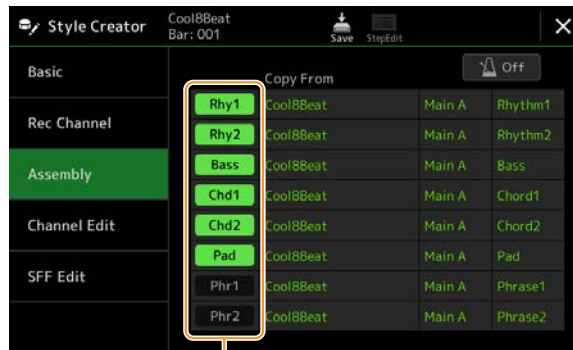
Style Creator

Cool8Beat
Bar: 001

Save StepEdit

×

Basic

Rec Channel

Assembly

Channel Edit

SFF Edit

Copy From

Off

| | | | |
|---|---|---|---|
| Rhy1 | Cool8Beat | Main A | Rhythm1 |
| Rhy2 | Cool8Beat | Main A | Rhythm2 |
| Bass | Cool8Beat | Main A | Bass |
| Chd1 | Cool8Beat | Main A | Chord1 |
| Chd2 | Cool8Beat | Main A | Chord2 |
| Pad | Cool8Beat | Main A | Pad |
| Phr1 | Cool8Beat | Main A | Phrase1 |
| Phr2 | Cool8Beat | Main A | Phrase2 |